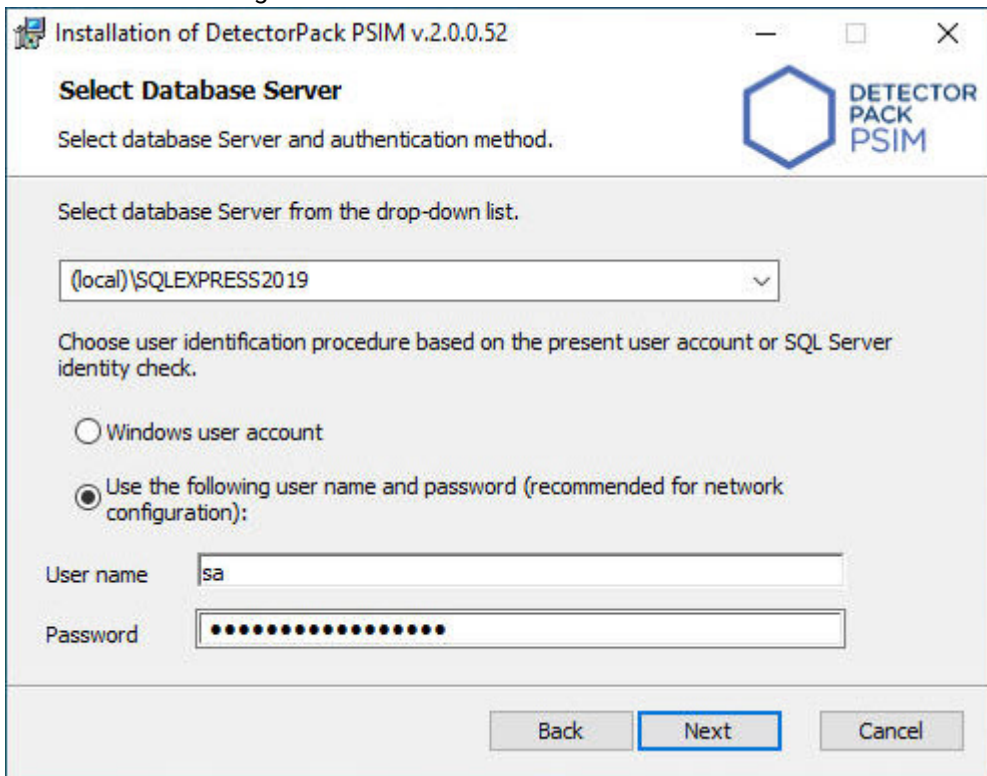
Installation of DetectorPack PSIM v.2.0.0.52

Select Database Server

Select database Server and authentication method.

DETECTOR PACK PSIM

Select database Server from the drop-down list.

(local)\SQLEXPRESS2019

Choose user identification procedure based on the present user account or SQL Server identity check.

Windows user account

Use the following user name and password (recommended for network configuration):

User name sa

Password ••••••••••••••••••

Back Next Cancel